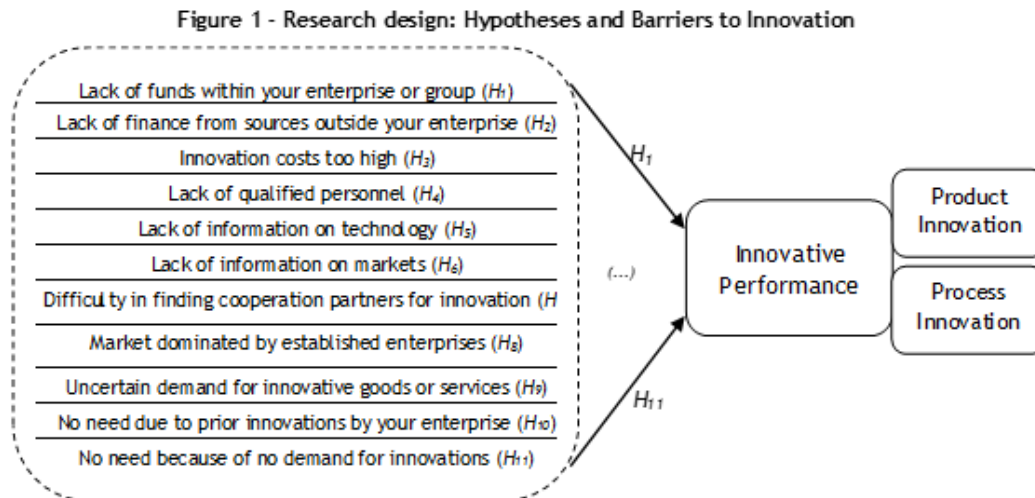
Figure 1 - Research design: Hypotheses and Barriers to Innovation

Lack of funds within your enterprise or group ($H_1$)

Lack of finance from sources outside your enterprise ($H_2$)

Innovation costs too high ($H_3$)

Lack of qualified personnel ($H_4$)

Lack of information on technology ($H_5$)

Lack of information on markets ($H_6$)

Difficulty in finding cooperation partners for innovation ($H$

Market dominated by established enterprises ($H_8$)

Uncertain demand for innovative goods or services ($H_9$)

No need due to prior innovations by your enterprise ($H_{10}$)

No need because of no demand for innovations ($H_{11}$)

$H_1$

(...)

$H_{11}$

Innovative Performance

Product Innovation

Process Innovation